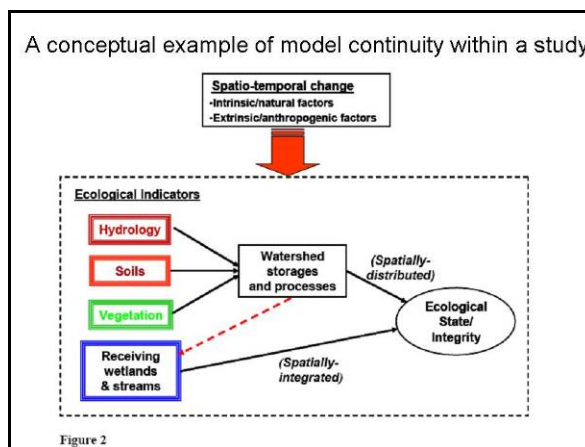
A conceptual example of model continuity within a study

Spatio-temporal change
-Intrinsic/natural factors
-Extrinsic/anthropogenic factors

Ecological Indicators

Hydrology

Soils

Vegetation

Receiving wetlands & streams

Watershed storages and processes

(Spatially-distributed)

(Spatially-integrated)

Ecological State/ Integrity

Figure 2